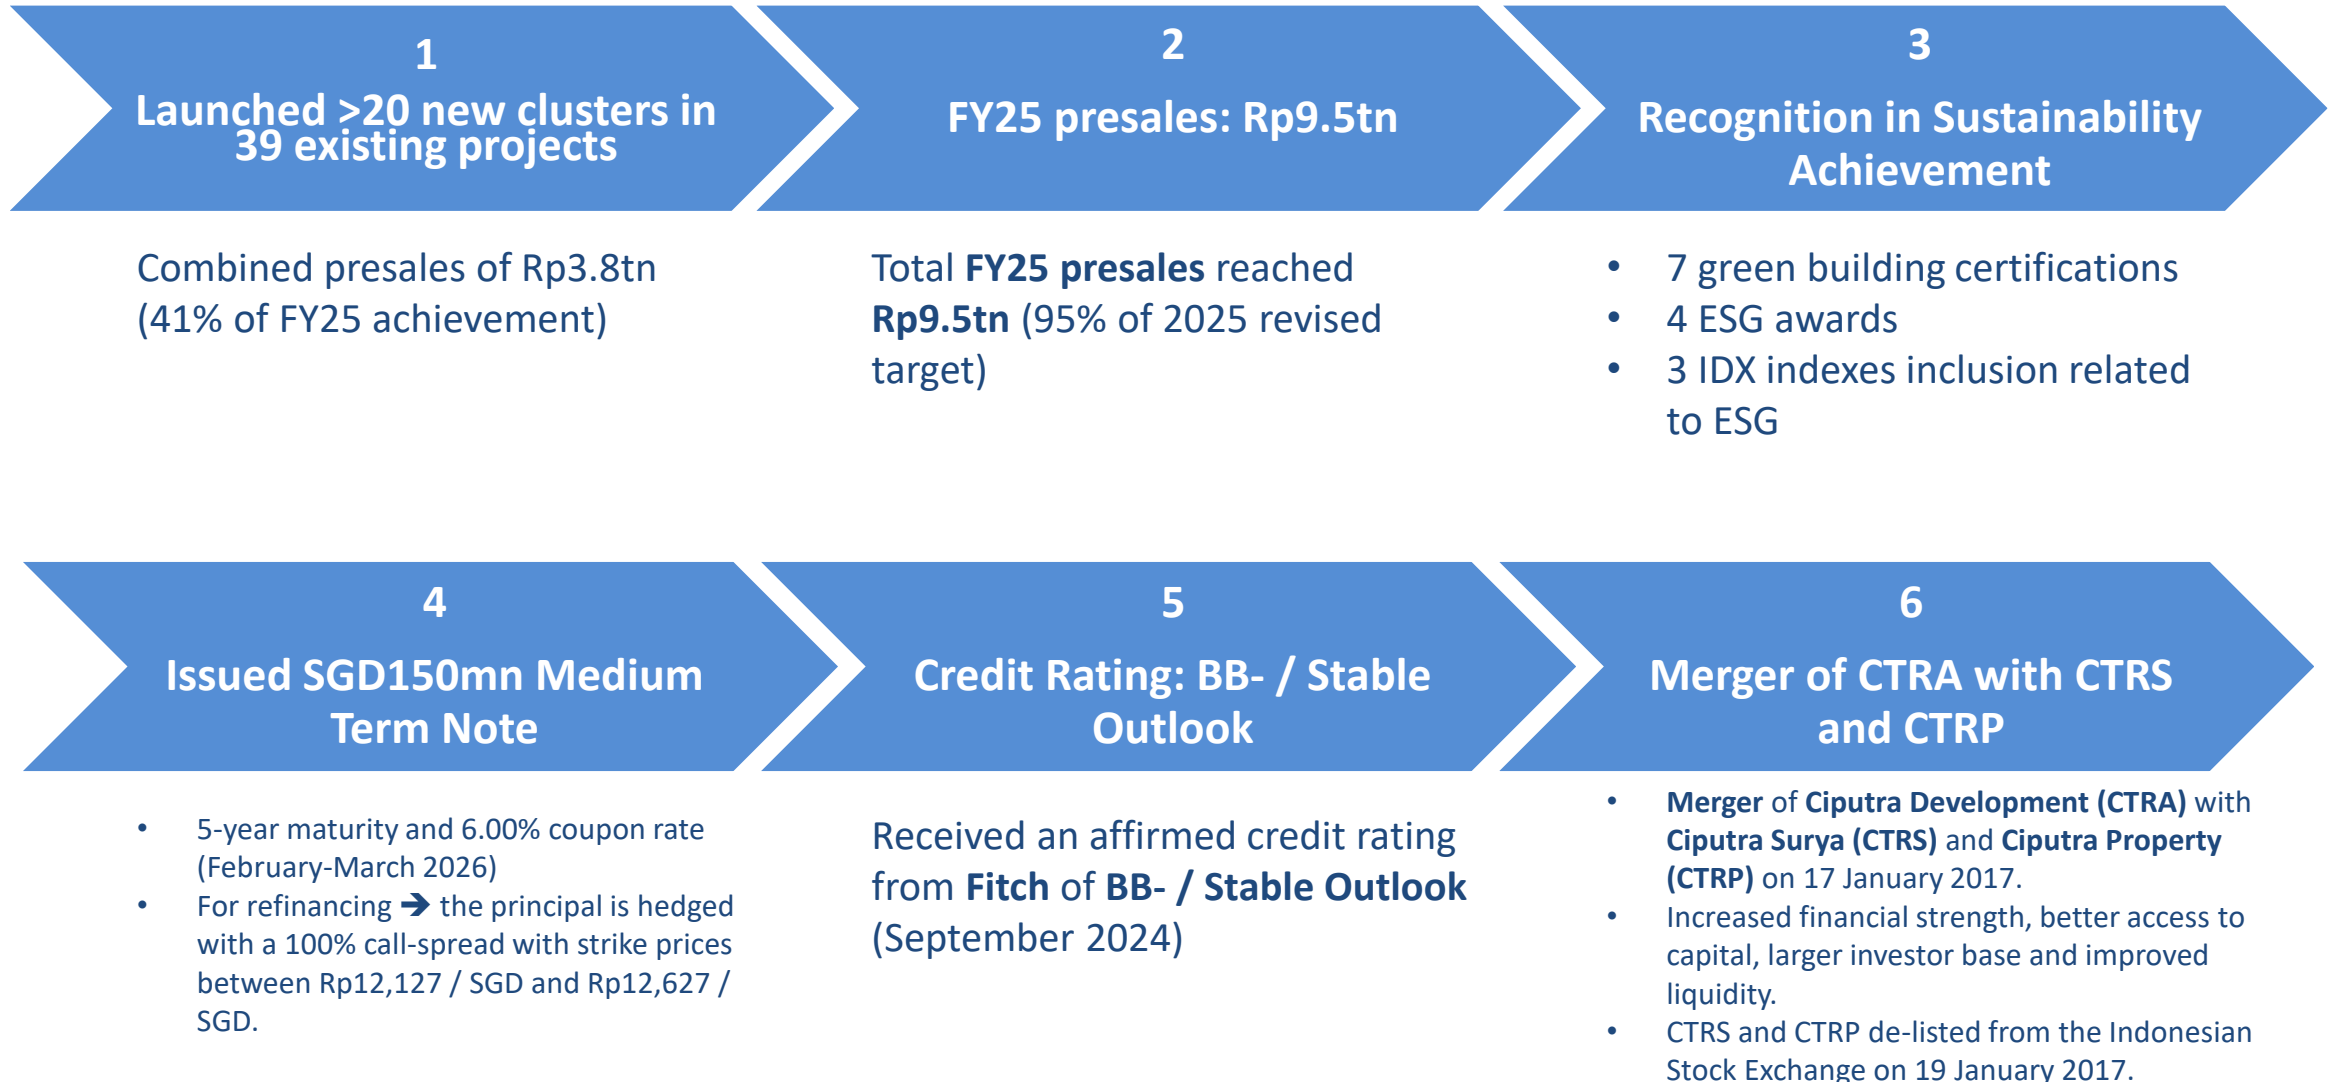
1
Launched >20 new clusters in 39 existing projects

2
FY25 presales: Rp9.5tn

3
Recognition in Sustainability Achievement

Combined presales of Rp3.8tn (41% of FY25 achievement)

Total **FY25 presales** reached **Rp9.5tn** (95% of 2025 revised target)

- 7 green building certifications
- 4 ESG awards
- 3 IDX indexes inclusion related to ESG

4
Issued SGD150mn Medium Term Note

5
Credit Rating: BB- / Stable Outlook

6
Merger of CTRA with CTRS and CTRP

- 5-year maturity and 6.00% coupon rate (February-March 2026)
- For refinancing ➔ the principal is hedged with a 100% call-spread with strike prices between Rp12,127 / SGD and Rp12,627 / SGD.

Received an affirmed credit rating from **Fitch** of **BB- / Stable Outlook** (September 2024)

- **Merger** of **Ciputra Development (CTRA)** with **Ciputra Surya (CTRS)** and **Ciputra Property (CTRP)** on 17 January 2017.
- Increased financial strength, better access to capital, larger investor base and improved liquidity.
- CTRS and CTRP de-listed from the Indonesian Stock Exchange on 19 January 2017.